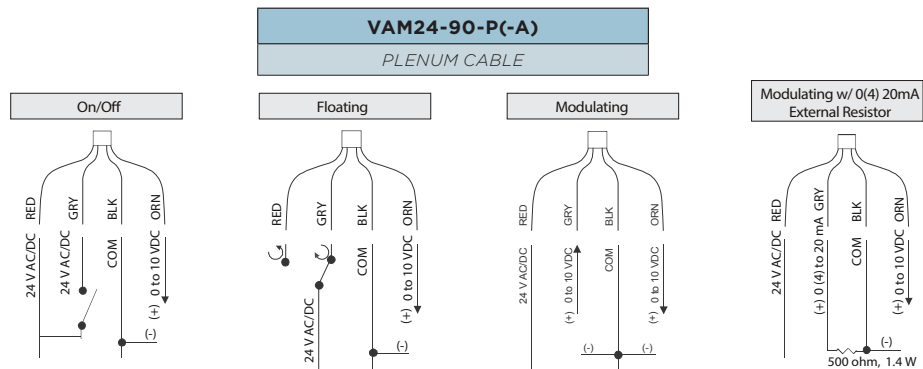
VAM24-90-P(-A)

PLENUM CABLE

On/Off

RED GRY BLK ORN

24 V AC/DC

24 V AC/DC

COM

(+) 0 to 10 VDC

(-)

Floating

RED GRY BLK ORN

24 V AC/DC

COM

(+) 0 to 10 VDC

(-)

Modulating

RED GRY BLK ORN

24 V AC/DC

(+) 0 to 10 VDC

COM

(+) 0 to 10 VDC

(-) (-)

Modulating w/ 0(4) 20mA External Resistor

RED GRY BLK ORN

24 V AC/DC

(+) 0 (4) to 20 mA

COM

(+) 0 to 10 VDC

(-)

500 ohm, 1.4 W